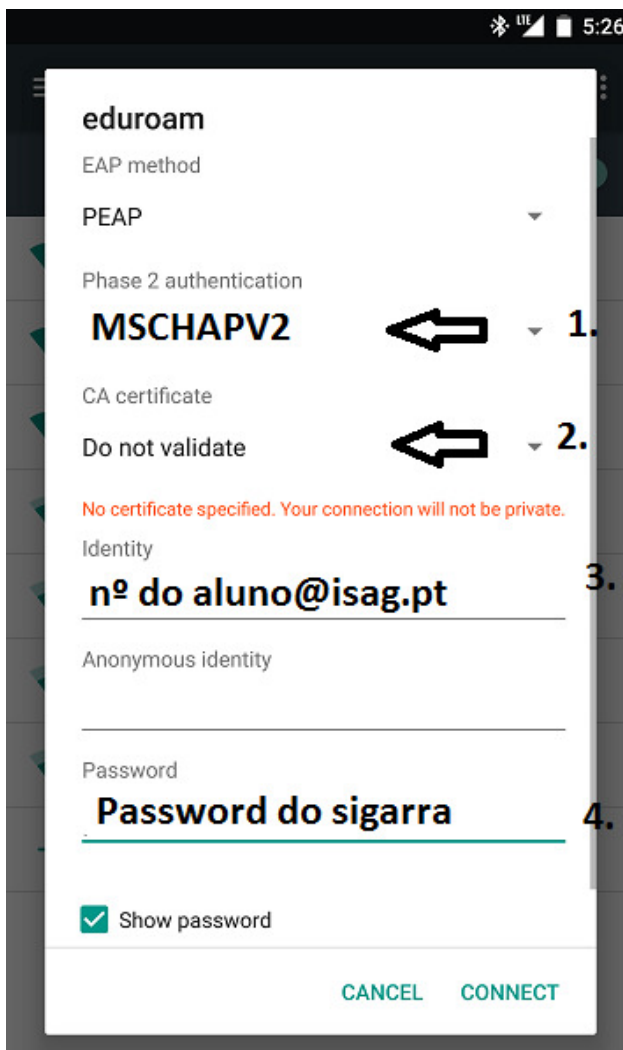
LTE 5:26

eduroam

EAP method

PEAP

Phase 2 authentication

MSCHAPV2 1.

CA certificate

Do not validate 2.

No certificate specified. Your connection will not be private.

Identity

nº do aluno@isag.pt 3.

Anonymous identity

Password

Password do sigarra 4.

Show password

CANCEL CONNECT